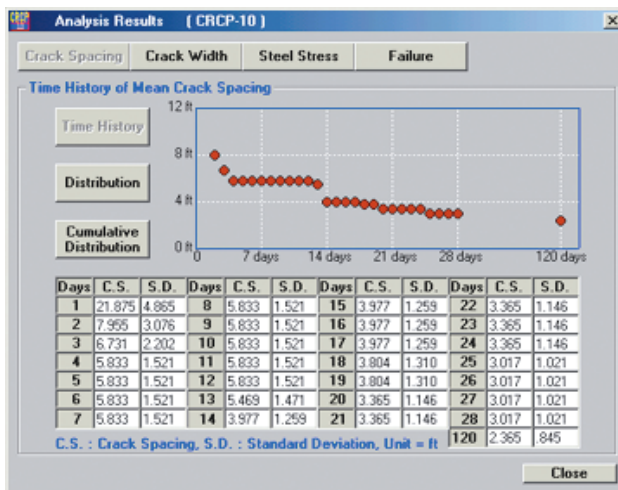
CRCP Analysis Results ( CRCP-10 )

Crack Spacing | Crack Width | Steel Stress | Failure

Time History of Mean Crack Spacing

Time History

Distribution

Cumulative Distribution

12 ft
8 ft
4 ft
0 ft
7 days
14 days
21 days
28 days
120 days

| Days | C.S. | S.D. | Days | C.S. | S.D. | Days | C.S. | S.D. | Days | C.S. | S.D. |
|---|---|---|---|---|---|---|---|---|---|---|---|
| 1 | 21.875 | 4.865 | 8 | 5.833 | 1.521 | 15 | 3.977 | 1.259 | 22 | 3.365 | 1.146 |
| 2 | 7.955 | 3.076 | 9 | 5.833 | 1.521 | 16 | 3.977 | 1.259 | 23 | 3.365 | 1.146 |
| 3 | 6.731 | 2.202 | 10 | 5.833 | 1.521 | 17 | 3.977 | 1.259 | 24 | 3.365 | 1.146 |
| 4 | 5.833 | 1.521 | 11 | 5.833 | 1.521 | 18 | 3.804 | 1.310 | 25 | 3.017 | 1.021 |
| 5 | 5.833 | 1.521 | 12 | 5.833 | 1.521 | 19 | 3.804 | 1.310 | 26 | 3.017 | 1.021 |
| 6 | 5.833 | 1.521 | 13 | 5.469 | 1.471 | 20 | 3.365 | 1.146 | 27 | 3.017 | 1.021 |
| 7 | 5.833 | 1.521 | 14 | 3.977 | 1.259 | 21 | 3.365 | 1.146 | 28 | 3.017 | 1.021 |
| | | | | | | | | | 120 | 2.365 | .845 |

C.S. : Crack Spacing, S.D. : Standard Deviation, Unit = ft

Close